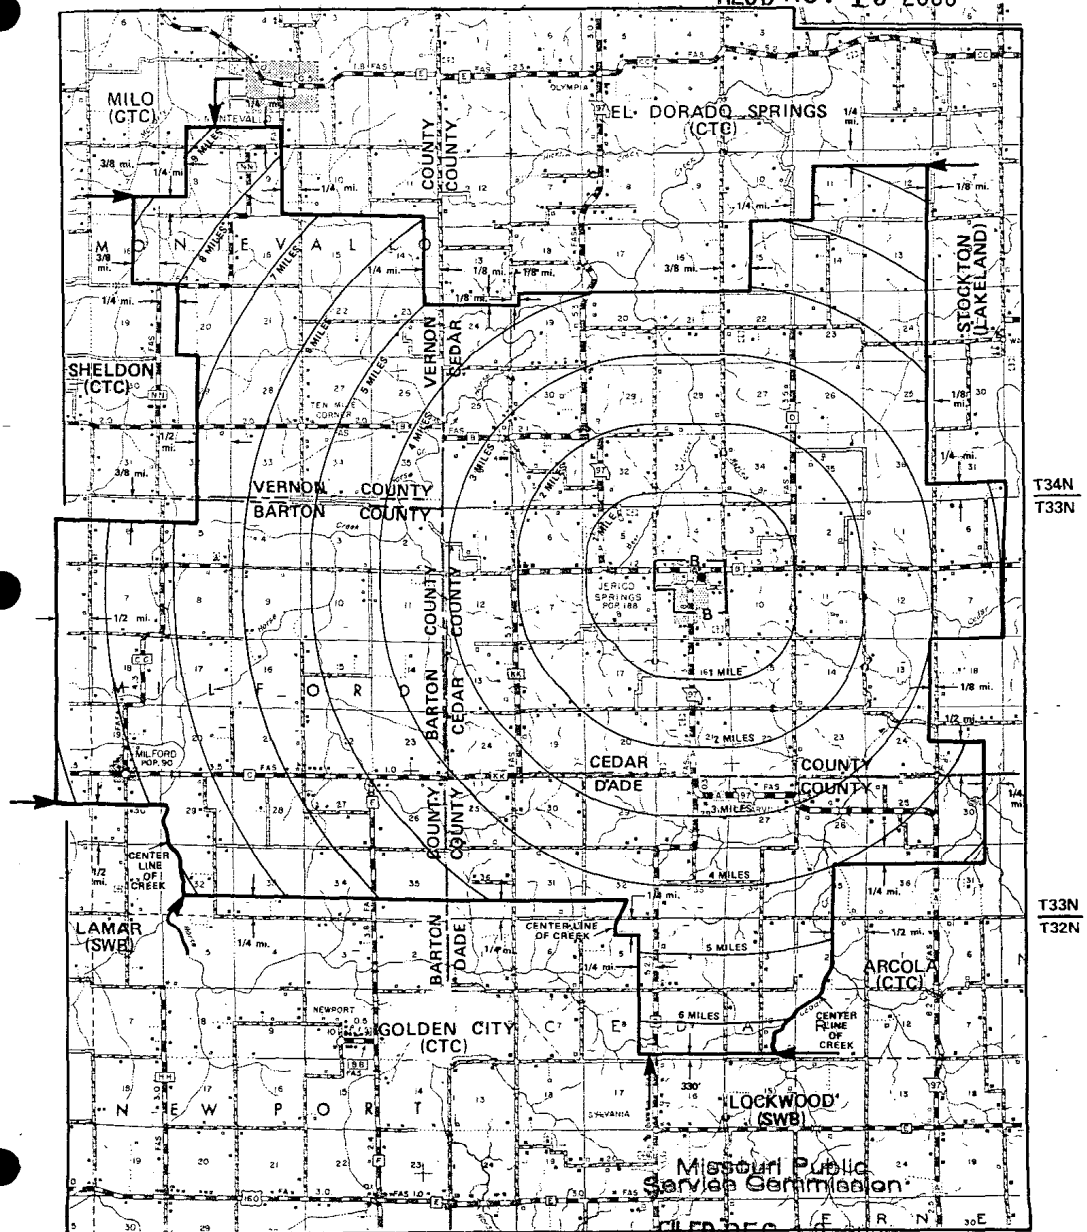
MILO (GTC)

MONTEVALLO

EL DORADO SPRINGS (CTC)

OLYMPIA

STOCKTON (LAKELAND)

SHELDON (CTC)

TEN MILE CORNER

VERNON COUNTY
CEDAR COUNTY

VERNON COUNTY
BARTON COUNTY

BARTON COUNTY
CEDAR COUNTY

T34N
T33N

JERICO SPRINGS POP. 188

B
B

1 MILE
1 1/2 MILE
2 MILES
2 1/2 MILES
3 MILES
4 MILES
5 MILES
6 MILES
7 MILES
8 MILES
9 MILES

M O N T E V A L L O

M I L F O R D

MILFORD POP. 90

CEDAR COUNTY
DADE COUNTY

BARTON COUNTY
DADE COUNTY

CENTER LINE OF CREEK

T33N
T32N

LAMAR (SWB)

NEWPORT

GOLDEN CITY (CTC)

ARCOLA (CTC)

CENTER LINE OF CREEK

C E D A R

LOCKWOOD (SWB)

330'

N E W P O R T

SYLVANIA

1/4 mi.
3/8 mi.
1/8 mi.
1/2 mi.

Missouri Public Service Commission

FILED DEC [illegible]

E R N E